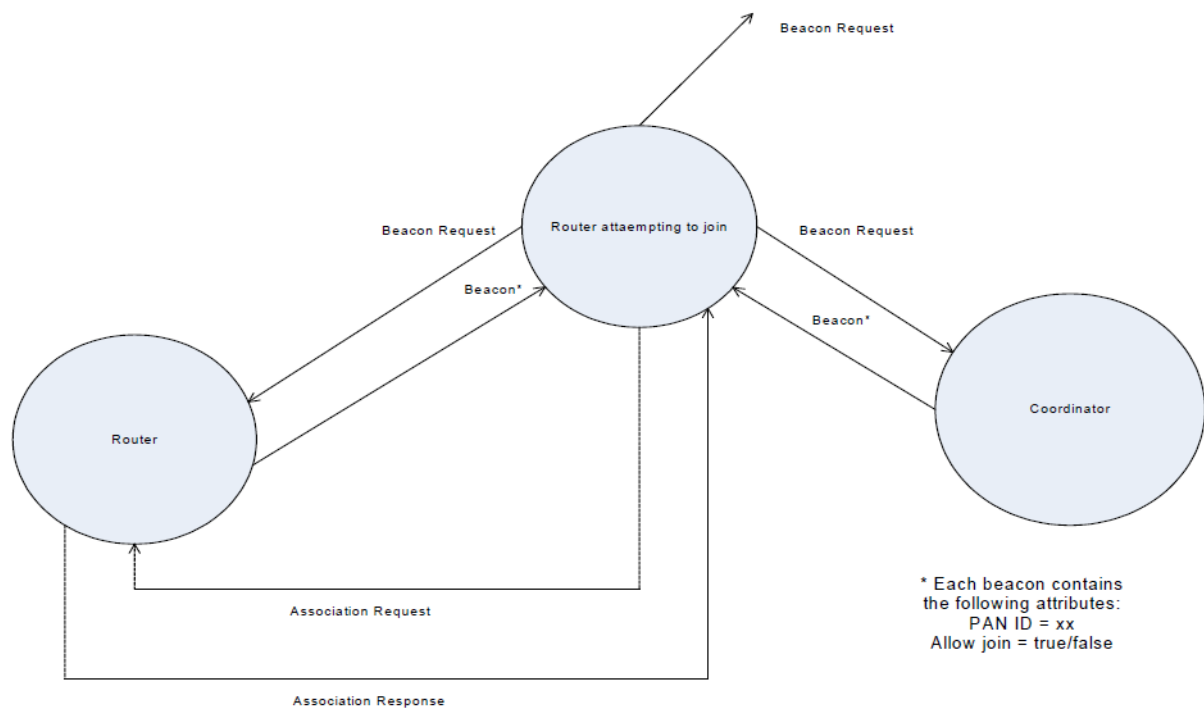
Beacon Request

Router attaempting to join

Beacon Request

Beacon*

Beacon Request

Beacon*

Router

Coordinator

Association Request

Association Response

* Each beacon contains the following attributes:
PAN ID = xx
Allow join = true/false